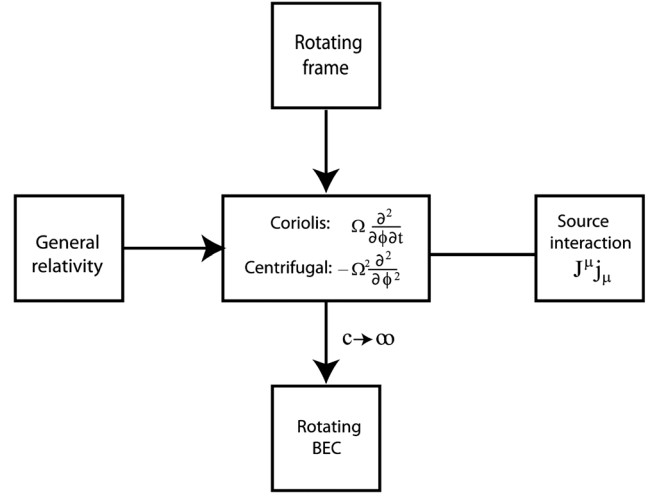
Rotating frame

General relativity

Coriolis: $\Omega \frac{\partial^2}{\partial\phi\partial t}$

Centrifugal: $-\Omega^2 \frac{\partial^2}{\partial\phi^2}$

Source interaction $J^\mu j_\mu$

$c \rightarrow \infty$

Rotating BEC